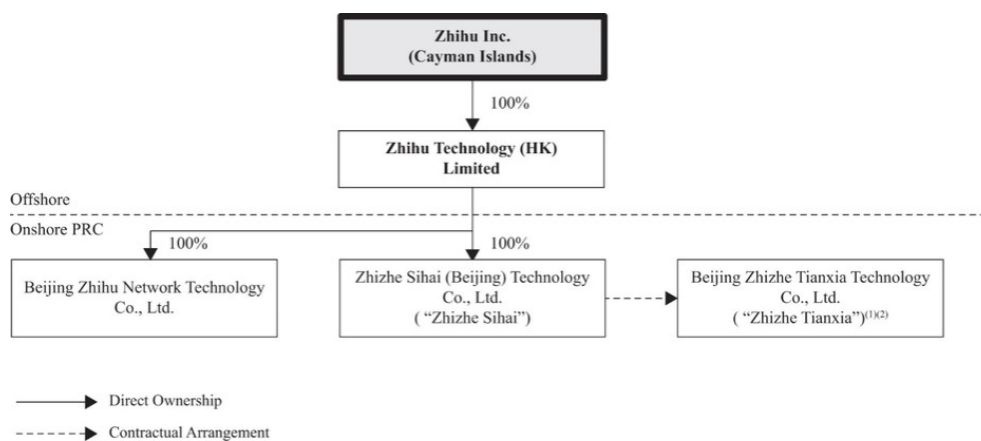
Zhihu Inc.
(Cayman Islands)

100%

Zhihu Technology (HK) Limited

Offshore

Onshore PRC

100%

100%

Beijing Zhihu Network Technology Co., Ltd.

Zhizhe Sihai (Beijing) Technology Co., Ltd.
( "Zhizhe Sihai")

Beijing Zhizhe Tianxia Technology Co., Ltd.
( "Zhizhe Tianxia")$^{(1)(2)}$

Direct Ownership

Contractual Arrangement